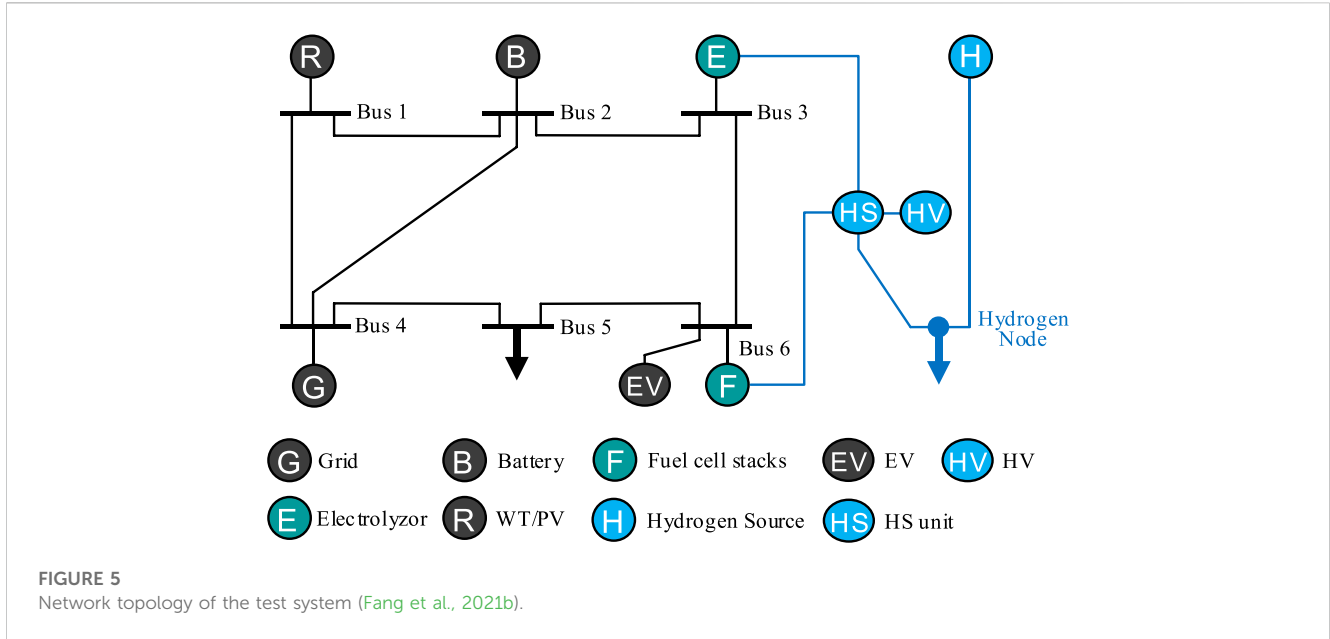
R
B
E
H
Bus 1
Bus 2
Bus 3
HS
HV
Bus 4
Bus 5
Bus 6
Hydrogen Node
G
EV
F

G Grid
B Battery
F Fuel cell stacks
EV EV
HV HV
E Electrolyzor
R WT/PV
H Hydrogen Source
HS HS unit

FIGURE 5
Network topology of the test system (Fang et al., 2021b).